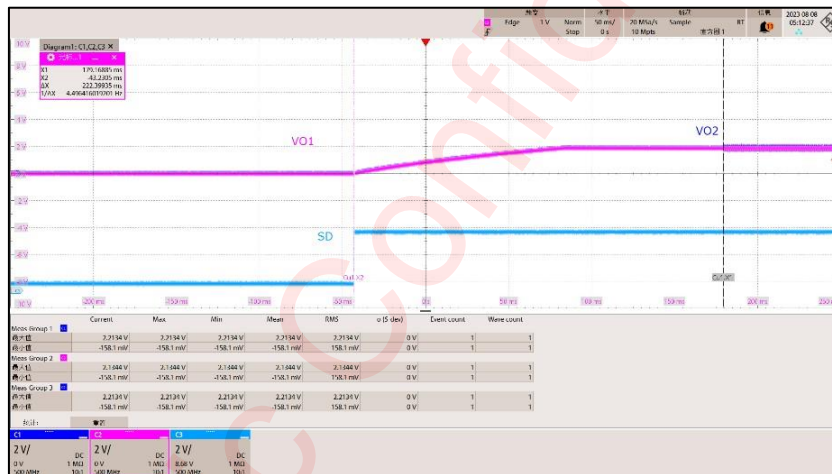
Edge 1 V Norm Stop 50 ms/ 0 s 20 MSa/s 10 Mpts Sample RT 2023 08 08 05:12:37

Diagram1: C1,C2,C3 ×

X1 179.1685 ms
X2 -43.2305 ms
ΔX 222.39935 ms
1/ΔX 4.49641603 Hz

10 V
8 V
6 V
4 V
2 V
0 V
-2 V
-4 V
-6 V
-8 V
-10 V

VO1
VO2
SD

-200 ms -150 ms -100 ms -50 ms 0 s 50 ms 100 ms 150 ms 200 ms 250 ms

| | Current | Max | Min | Mean | RMS | σ (S dev) | Event count | Wave count |
|---|---|---|---|---|---|---|---|---|
| Meas Group 1 | | | | | | | | |
| | 2.2134 V | 2.2134 V | 2.2134 V | 2.2134 V | 2.2134 V | 0 V | 1 | 1 |
| | -158.1 mV | -158.1 mV | -158.1 mV | -158.1 mV | 158.1 mV | 0 V | 1 | 1 |
| Meas Group 2 | | | | | | | | |
| | 2.1444 V | 2.1444 V | 2.1444 V | 2.1444 V | 2.1444 V | 0 V | 1 | 1 |
| | -158.1 mV | -158.1 mV | -158.1 mV | -158.1 mV | 158.1 mV | 0 V | 1 | 1 |
| Meas Group 3 | | | | | | | | |
| | 2.2134 V | 2.2134 V | 2.2134 V | 2.2134 V | 2.2134 V | 0 V | 1 | 1 |
| | -158.1 mV | -158.1 mV | -158.1 mV | -158.1 mV | 158.1 mV | 0 V | 1 | 1 |

C1 2 V/ DC 0 V 1 MΩ 500 MHz 10:1
C2 2 V/ DC 0 V 1 MΩ 500 MHz 10:1
C3 2 V/ DC 8.88 V 1 MΩ 500 MHz 10:1